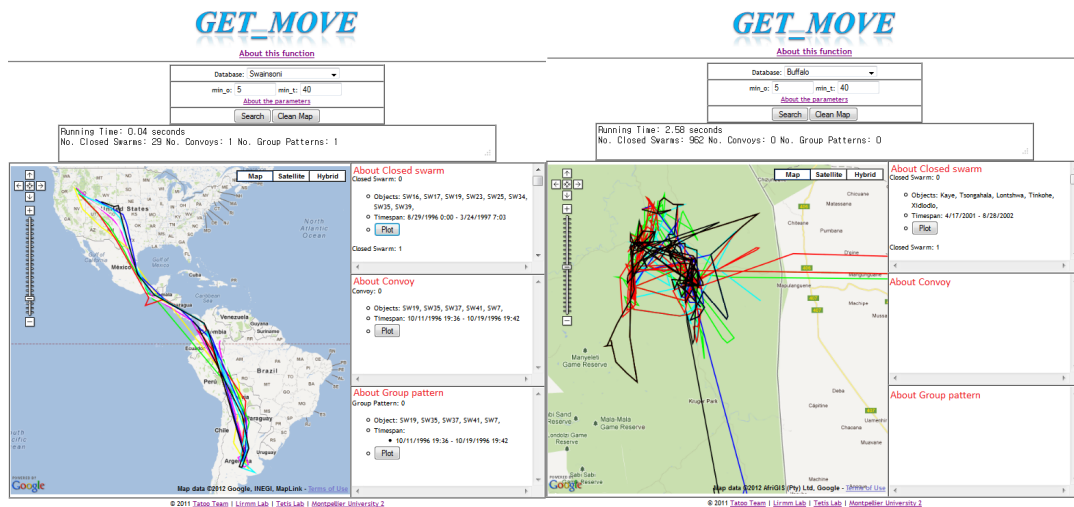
GET_MOVE

About this function

Database: Swainsoni

min_o: 5 min_t: 40

About the parameters

Search Clean Map

Running Time: 0.04 seconds
No. Closed Swarms: 29 No. Convoys: 1 No. Group Patterns: 1

Map Satellite Hybrid

United States
North Atlantic Ocean
Gulf of Mexico
México
Caribbean Sea
Venezuela
Colombia
Perú
Brazil
Bolivia
Paraguay
Chile
Argentina

Map data ©2012 Google, INEGI, MapLink - Terms of Use

About Closed swarm
Closed Swarm: 0

Objects: SW16, SW17, SW19, SW23, SW25, SW34, SW35, SW39,
Timespan: 8/29/1996 0:00 - 3/24/1997 7:03
Plot

Closed Swarm: 1

About Convoy
Convoy: 0

Objects: SW19, SW35, SW37, SW41, SW7,
Timespan: 10/11/1996 19:36 - 10/19/1996 19:42
Plot

About Group pattern
Group Pattern: 0

Objects: SW19, SW35, SW37, SW41, SW7,
Timespan:
10/11/1996 19:36 - 10/19/1996 19:42
Plot

© 2011 Tatoo Team | Lirmm Lab | Tetis Lab | Montpellier University 2

GET_MOVE

About this function

Database: Buffalo

min_o: 5 min_t: 40

About the parameters

Search Clean Map

Running Time: 2.58 seconds
No. Closed Swarms: 962 No. Convoys: 0 No. Group Patterns: 0

Map Satellite Hybrid

Chicuane
Pumbana
Massingir
Mapulangwene
Machipe
Manyeleti Game Reserve
Sabi Sand Reserve
Mala Mala Game Reserve
Kruger Park
Londolozi Game Reserve
Sabi Sabi Reserve
Magude
Chacane

Map data ©2012 AfriGIS (Pty) Ltd, Google - Terms of Use

About Closed swarm
Closed Swarm: 0

Objects: Kaye, Tsongahala, Lontshwa, Tinkohe, Xidlodlo,
Timespan: 4/17/2001 - 8/28/2002
Plot

Closed Swarm: 1

About Convoy

About Group pattern

© 2011 Tatoo Team | Lirmm Lab | Tetis Lab | Montpellier University 2